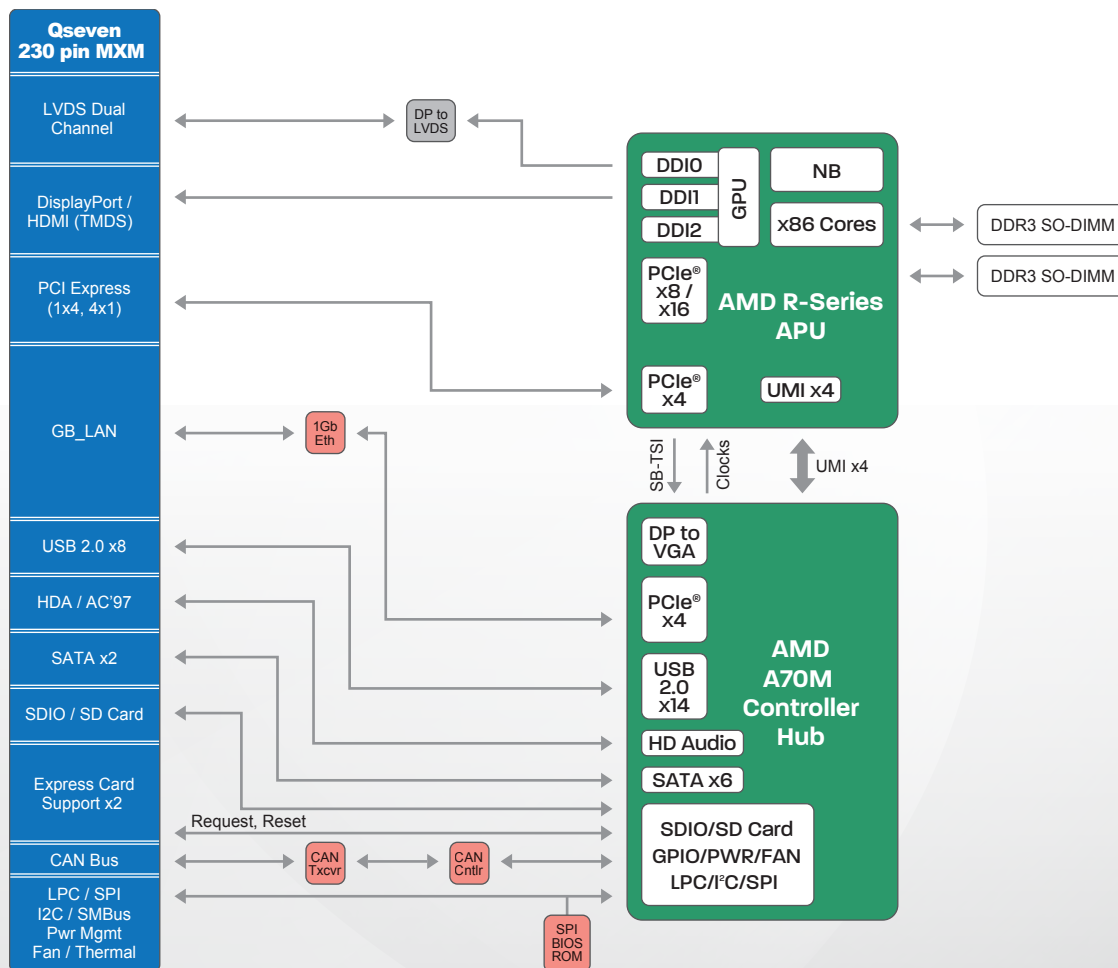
Qseven
230 pin MXM

LVDS Dual Channel

DisplayPort / HDMI (TMDS)

PCI Express (1x4, 4x1)

GB_LAN

USB 2.0 x8

HDA / AC'97

SATA x2

SDIO / SD Card

Express Card Support x2

CAN Bus

LPC / SPI
I2C / SMBus
Pwr Mgmt
Fan / Thermal

DP to LVDS

DDI0
DDI1
DDI2
GPU
NB
x86 Cores
PCIe® x8 / x16
AMD R-Series APU
PCIe® x4
UMI x4

DDR3 SO-DIMM
DDR3 SO-DIMM

1Gb Eth

SB-TSI
Clocks
UMI x4

DP to VGA
PCIe® x4
USB 2.0 x14
AMD A70M Controller Hub
HD Audio
SATA x6
SDIO/SD Card
GPIO/PWR/FAN
LPC/I²C/SPI

Request, Reset

CAN Txcvr
CAN Cntlr

SPI BIOS ROM